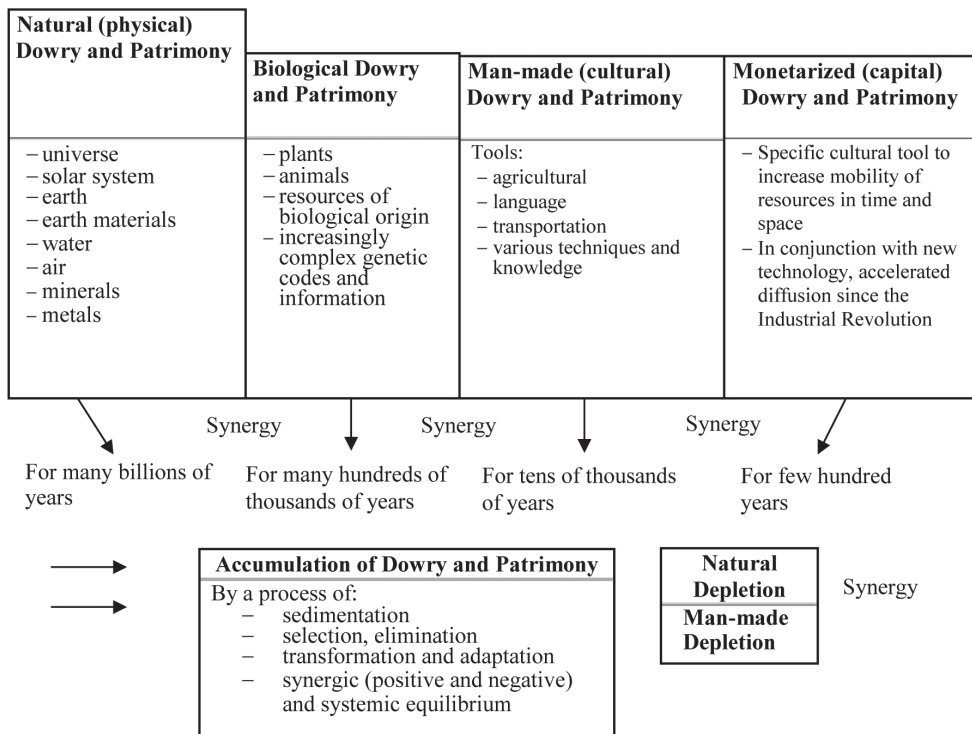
**Natural (physical) Dowry and Patrimony**

– universe
– solar system
– earth
– earth materials
– water
– air
– minerals
– metals

**Biological Dowry and Patrimony**

– plants
– animals
– resources of biological origin
– increasingly complex genetic codes and information

**Man-made (cultural) Dowry and Patrimony**

Tools:
– agricultural
– language
– transportation
– various techniques and knowledge

**Monetarized (capital) Dowry and Patrimony**

– Specific cultural tool to increase mobility of resources in time and space
– In conjunction with new technology, accelerated diffusion since the Industrial Revolution

Synergy

Synergy

Synergy

For many billions of years

For many hundreds of thousands of years

For tens of thousands of years

For few hundred years

**Accumulation of Dowry and Patrimony**

By a process of:
– sedimentation
– selection, elimination
– transformation and adaptation
– synergic (positive and negative) and systemic equilibrium

**Natural Depletion**

**Man-made Depletion**

Synergy